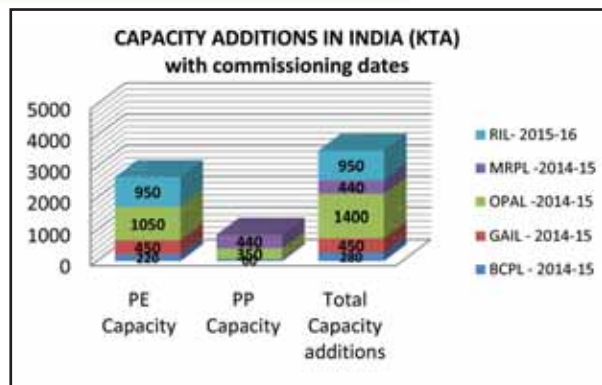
CAPACITY ADDITIONS IN INDIA (KTA)
with commissioning dates

5000
4000
3000
2000
1000
0

950
1050
450
220

440
350
60

950
440
1400
450
280

PE Capacity
PP Capacity
Total Capacity additions

RIL- 2015-16
MRPL -2014-15
OPAL -2014-15
GAIL - 2014-15
BCPL - 2014-15